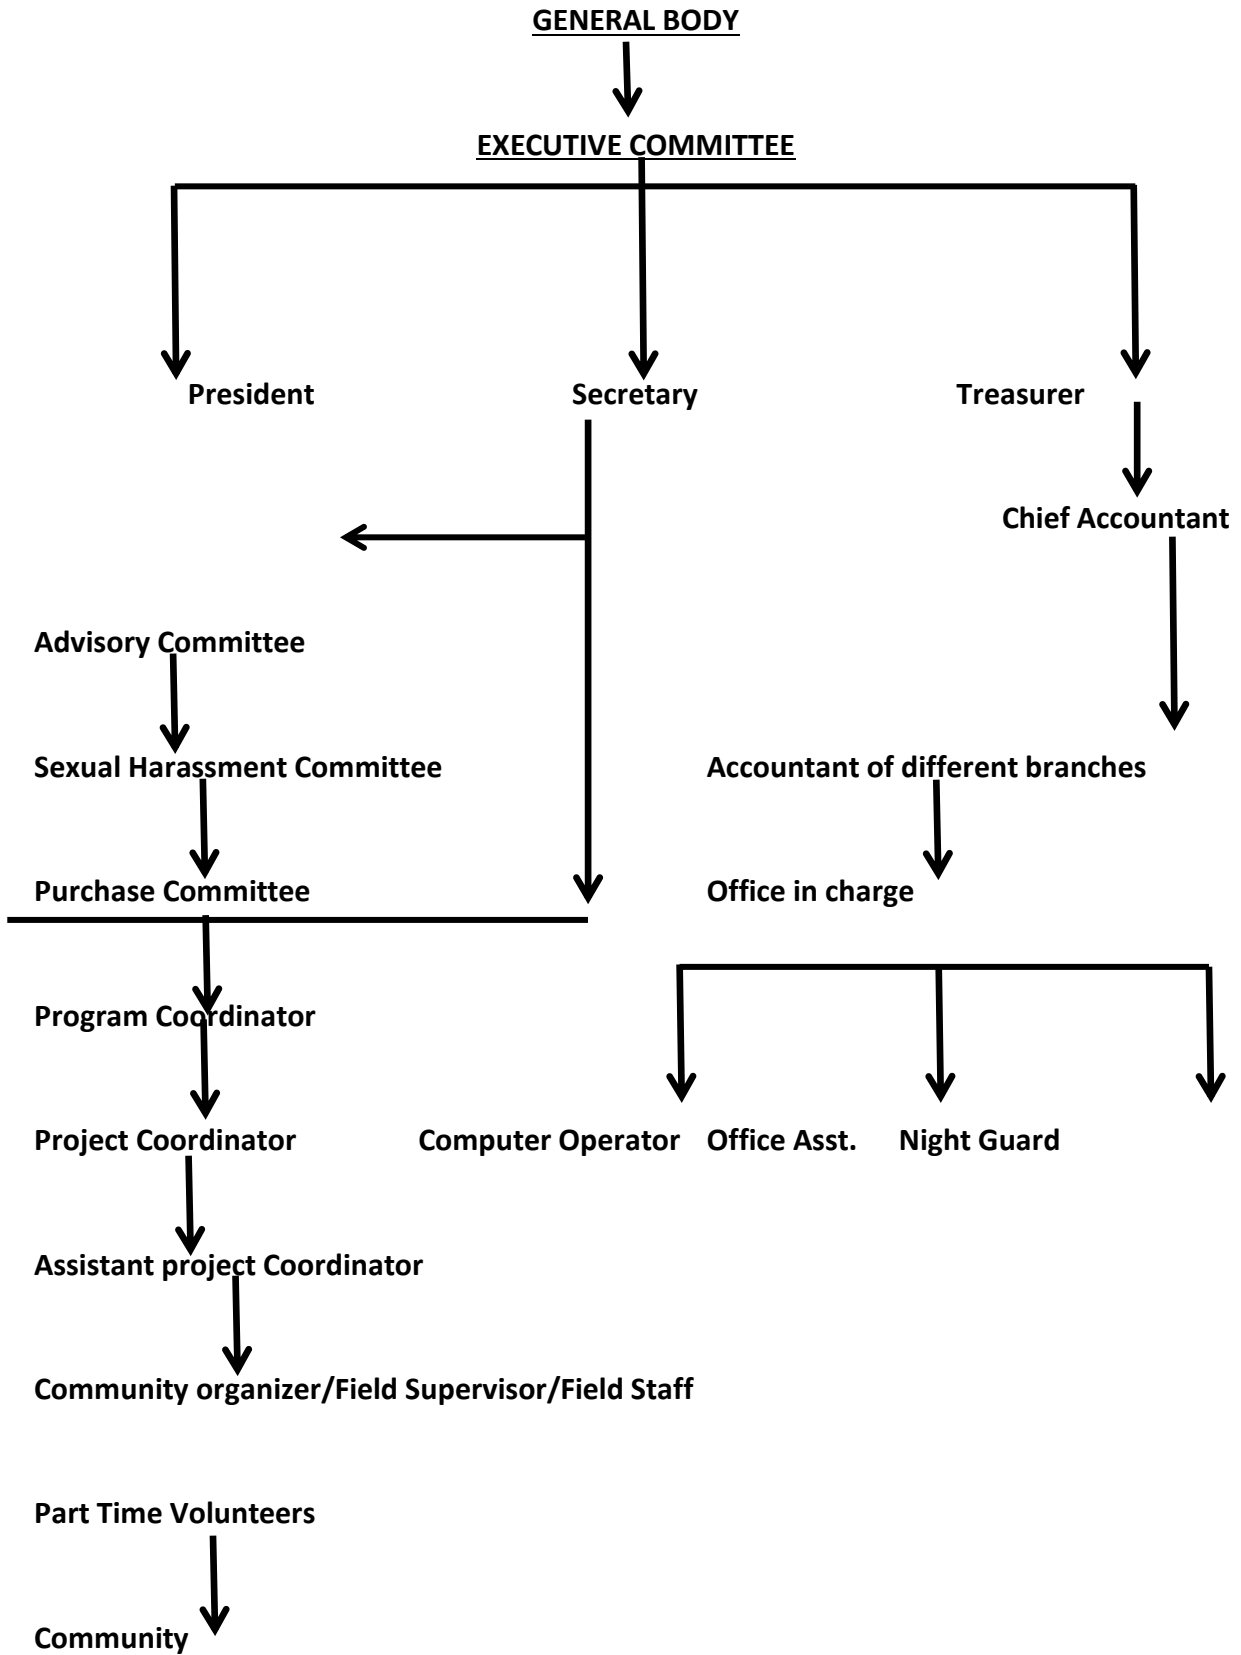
GENERAL BODY

EXECUTIVE COMMITTEE

President

Secretary

Treasurer

Chief Accountant

Advisory Committee

Sexual Harassment Committee

Accountant of different branches

Purchase Committee

Office in charge

Program Coordinator

Project Coordinator

Computer Operator

Office Asst.

Night Guard

Assistant project Coordinator

Community organizer/Field Supervisor/Field Staff

Part Time Volunteers

Community